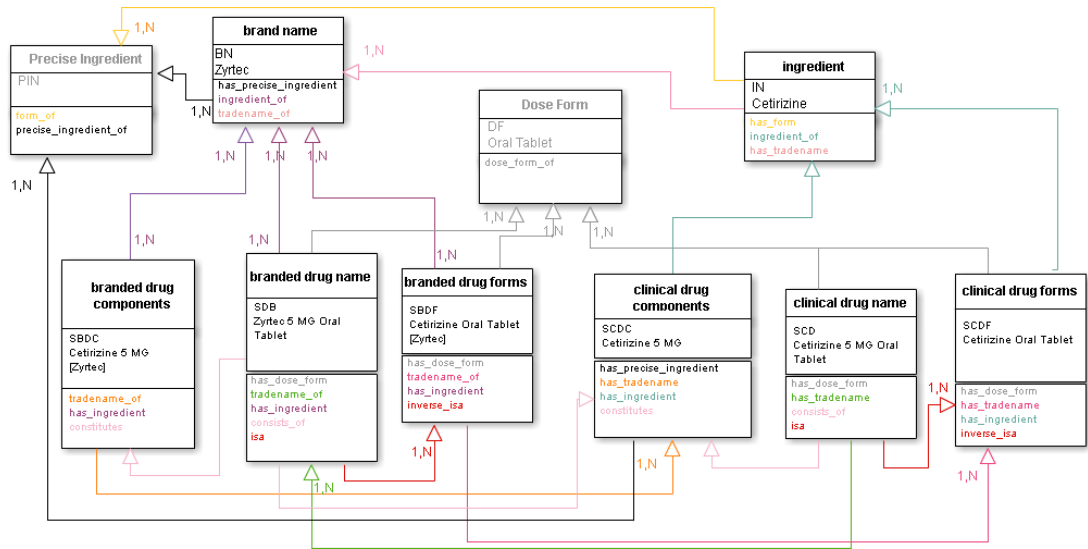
1,N

brand name
BN
Zyrtec
has_precise_ingredient
ingredient_of
tradename_of

1,N

Precise Ingredient
PIN
form_of
precise_ingredient_of

1,N

ingredient
IN
Cetirizine
has_form
ingredient_of
has_tradename

1,N

Dose Form
DF
Oral Tablet
dose_form_of

1,N
1,N 1,N 1,N

1,N
1,N
1,N

1,N
1,N

branded drug components
SBDC
Cetirizine 5 MG
[Zyrtec]
tradename_of
has_ingredient
constitutes

branded drug name
SDB
Zyrtec 5 MG Oral Tablet
has_dose_form
tradename_of
has_ingredient
consists_of
isa

branded drug forms
SBDF
Cetirizine Oral Tablet
[Zyrtec]
has_dose_form
tradename_of
has_ingredient
inverse_isa

clinical drug components
SCDC
Cetirizine 5 MG
has_precise_ingredient
has_tradename
has_ingredient
constitutes

clinical drug name
SCD
Cetirizine 5 MG Oral Tablet
has_dose_form
has_tradename
consists_of
isa

clinical drug forms
SCDF
Cetirizine Oral Tablet
has_dose_form
has_tradename
has_ingredient
inverse_isa

1,N
1,N
1,N
1,N
1,N